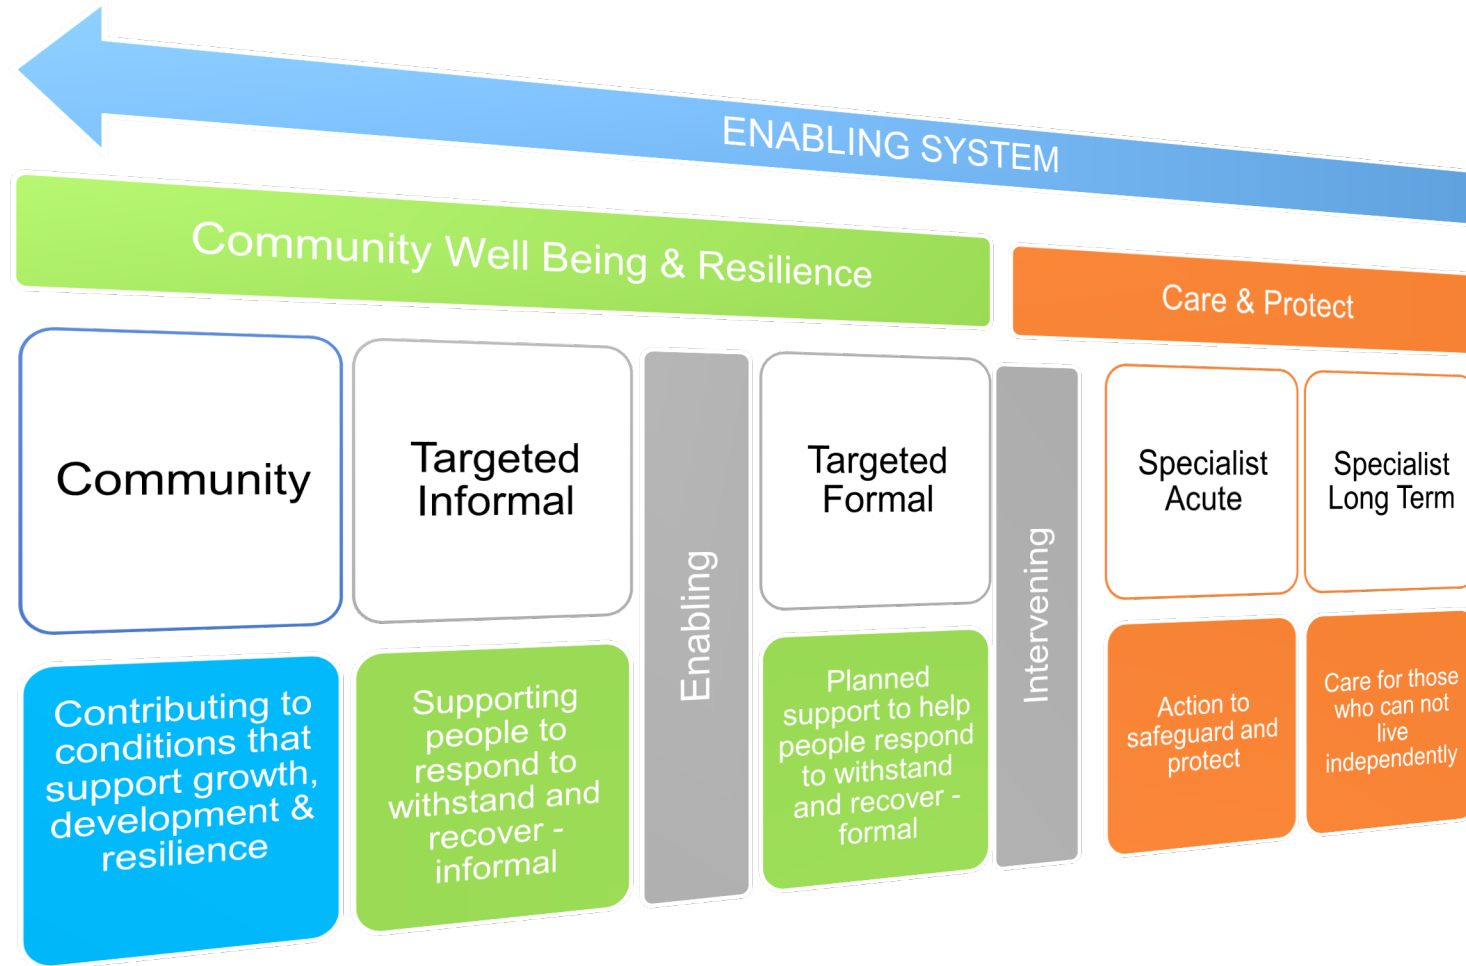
ENABLING SYSTEM

Community Well Being & Resilience

Care & Protect

Community

Contributing to conditions that support growth, development & resilience

Targeted Informal

Supporting people to respond to withstand and recover - informal

Enabling

Targeted Formal

Planned support to help people respond to withstand and recover - formal

Intervening

Specialist Acute

Action to safeguard and protect

Specialist Long Term

Care for those who can not live independently